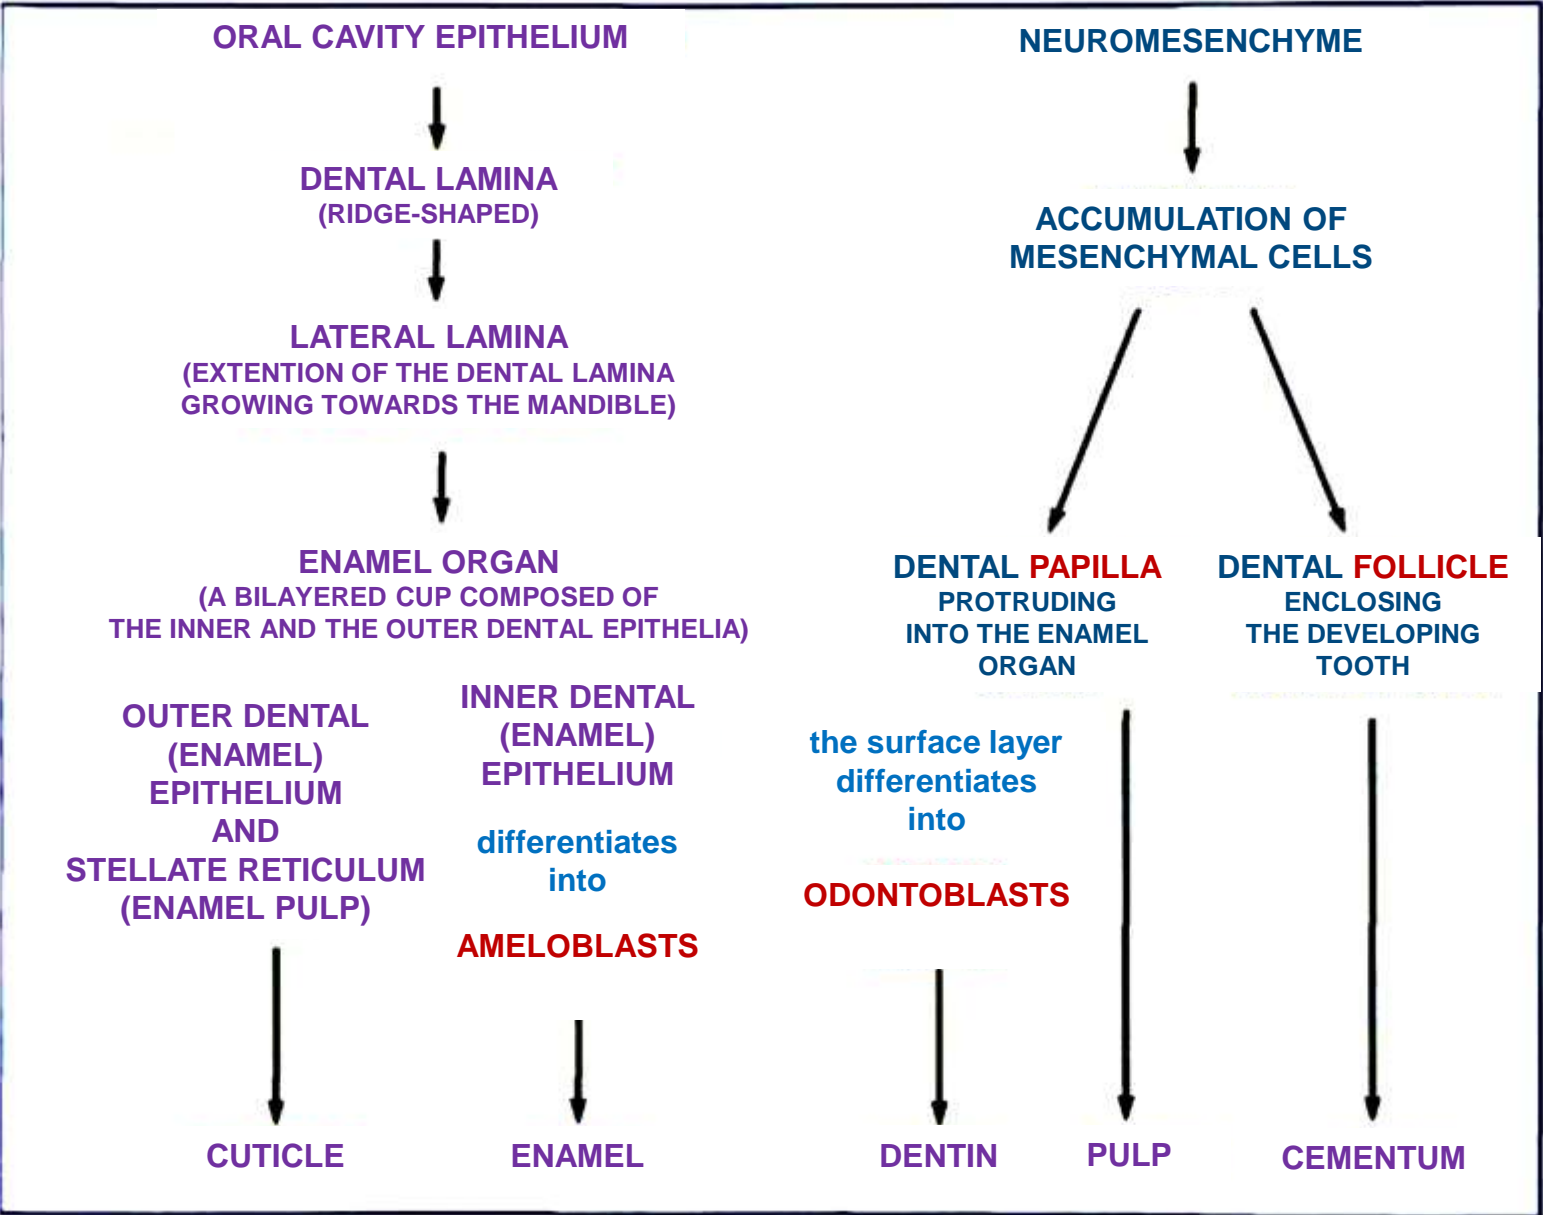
ORAL CAVITY EPITHELIUM

DENTAL LAMINA
(RIDGE-SHAPED)

LATERAL LAMINA
(EXTENTION OF THE DENTAL LAMINA GROWING TOWARDS THE MANDIBLE)

ENAMEL ORGAN
(A BILAYERED CUP COMPOSED OF THE INNER AND THE OUTER DENTAL EPITHELIA)

OUTER DENTAL (ENAMEL) EPITHELIUM AND STELLATE RETICULUM (ENAMEL PULP)

CUTICLE

INNER DENTAL (ENAMEL) EPITHELIUM

differentiates into

AMELOBLASTS

ENAMEL

NEUROMESENCHYME

ACCUMULATION OF MESENCHYMAL CELLS

DENTAL PAPILLA
PROTRUDING INTO THE ENAMEL ORGAN

the surface layer differentiates into

ODONTOBLASTS

DENTIN

PULP

DENTAL FOLLICLE
ENCLOSING THE DEVELOPING TOOTH

CEMENTUM